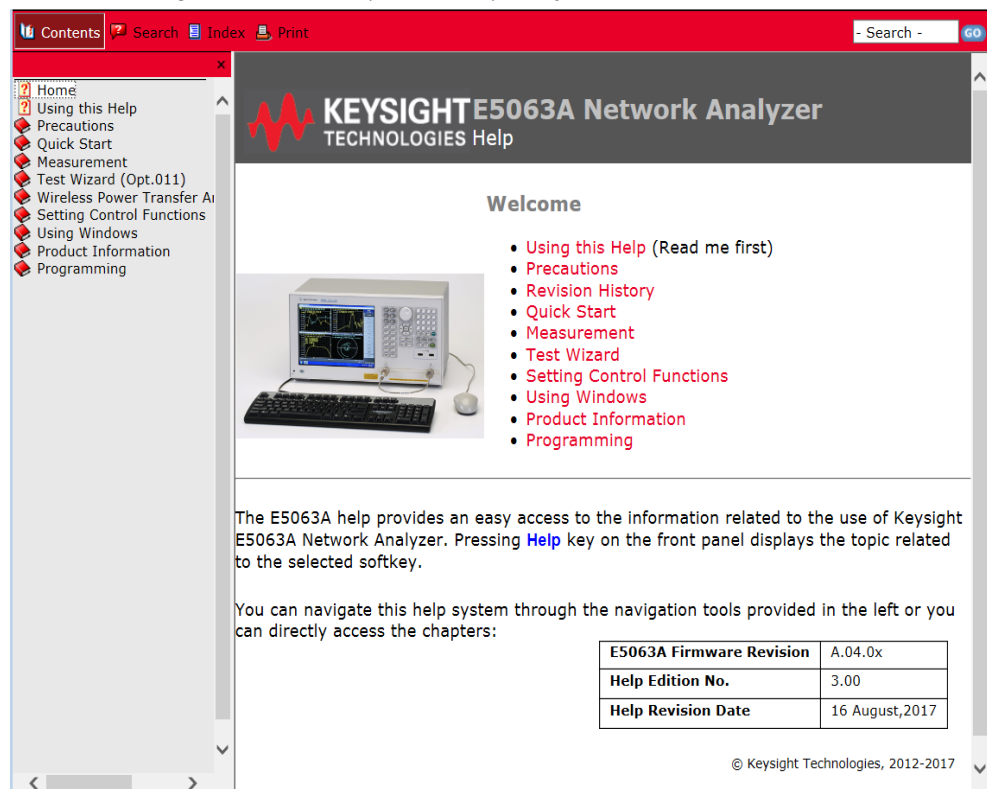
Contents Search Index Print

- Search -
GO

×

Home
Using this Help
Precautions
Quick Start
Measurement
Test Wizard (Opt.011)
Wireless Power Transfer A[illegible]
Setting Control Functions
Using Windows
Product Information
Programming

KEYSIGHT TECHNOLOGIES E5063A Network Analyzer Help

Welcome

- Using this Help (Read me first)
- Precautions
- Revision History
- Quick Start
- Measurement
- Test Wizard
- Setting Control Functions
- Using Windows
- Product Information
- Programming

The E5063A help provides an easy access to the information related to the use of Keysight E5063A Network Analyzer. Pressing Help key on the front panel displays the topic related to the selected softkey.

You can navigate this help system through the navigation tools provided in the left or you can directly access the chapters:

| E5063A Firmware Revision | A.04.0x |
|---|---|
| Help Edition No. | 3.00 |
| Help Revision Date | 16 August,2017 |

© Keysight Technologies, 2012-2017